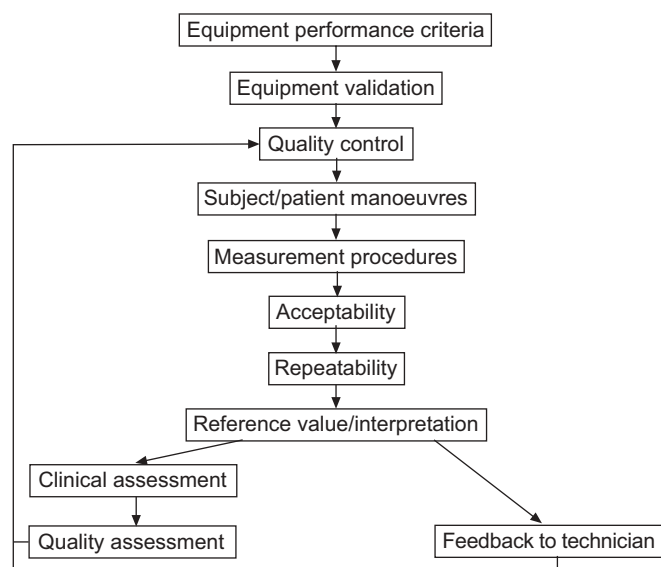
Equipment performance criteria

Equipment validation

Quality control

Subject/patient manoeuvres

Measurement procedures

Acceptability

Repeatability

Reference value/interpretation

Clinical assessment

Quality assessment

Feedback to technician